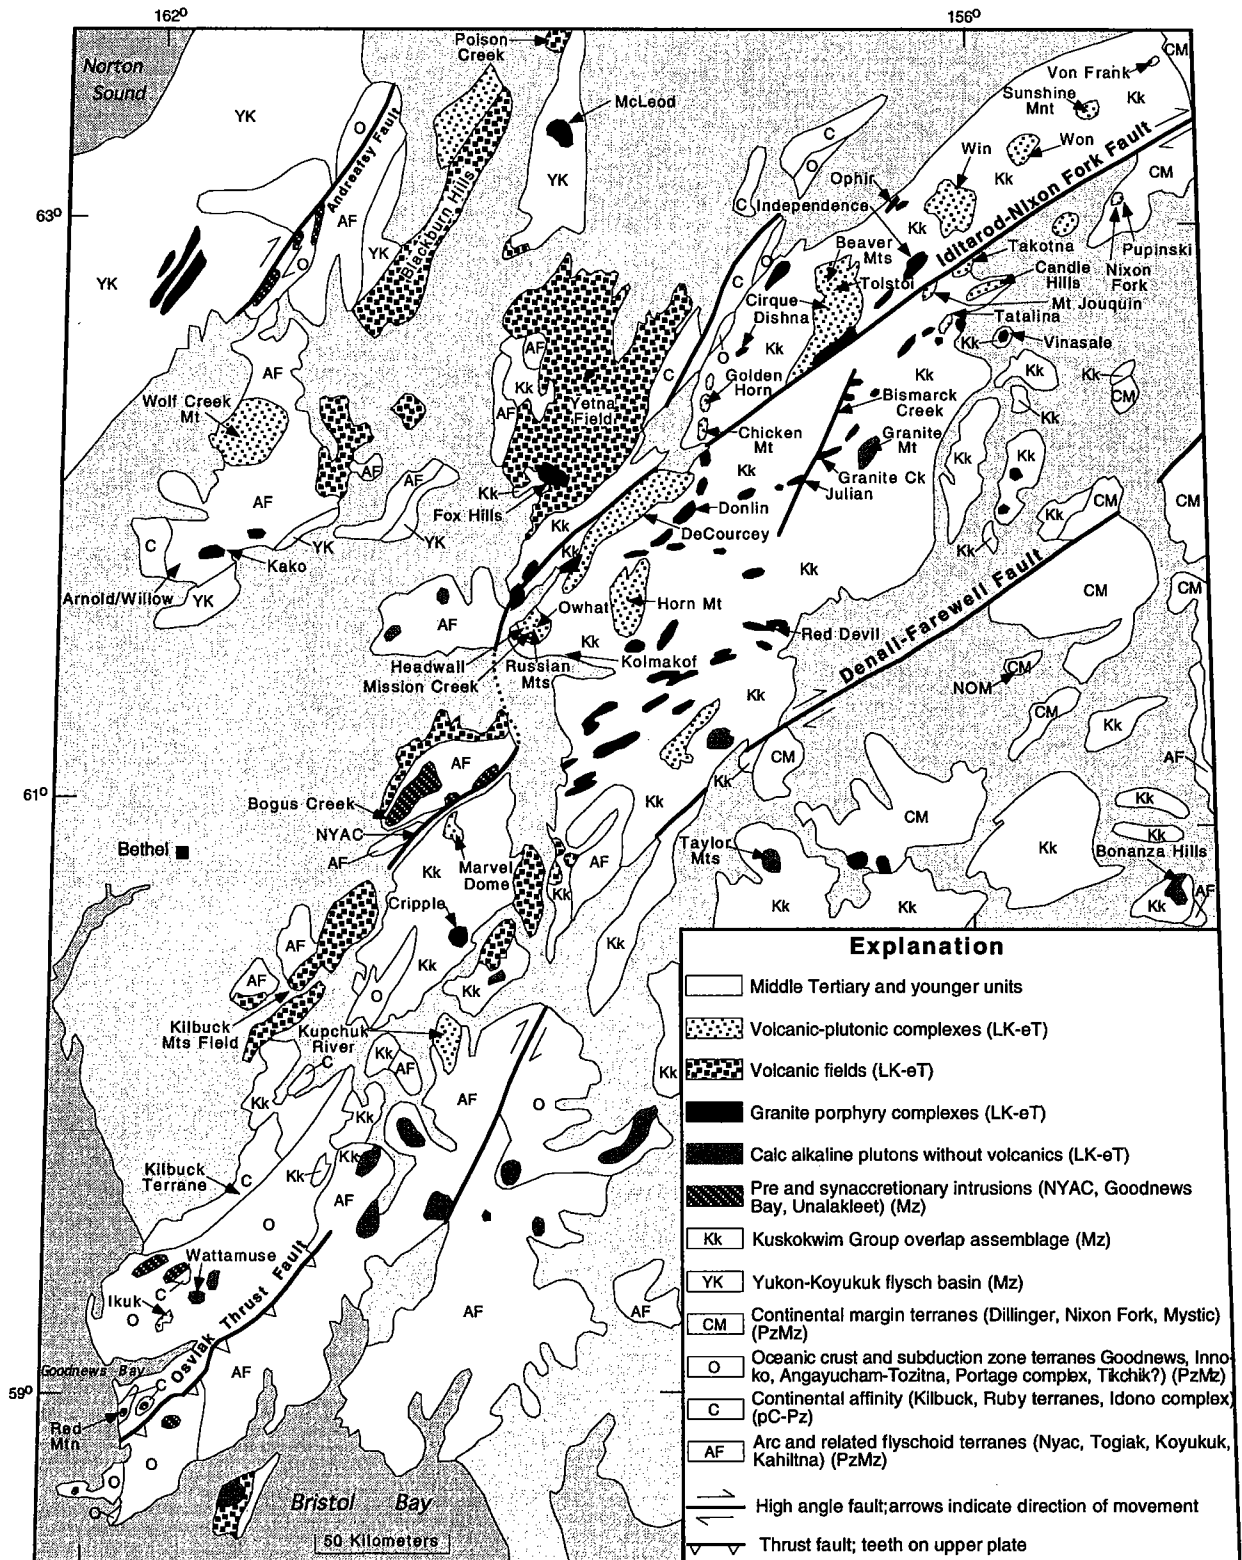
162°
156°
Norton Sound
Poison Creek
McLeod
Von Frank
Sunshine Mnt
CM
Kk
YK
O
C
Won
Win
Andreafsky Fault
Blackburn Hills
Ophir
Iditarod-Nixon Fork Fault
CM
63°
C Independence
Kk
Takotna
Pupinski
AF
YK
Beaver Mts
Candle Hills
Nixon Fork
YK
Tolstoi
Mt Jouquin
Cirque
Tatalina
Dishna
Kk
Vinasale
AF
C
O
Golden Horn
Kk
AF
Kk
Bismarck Creek
Kk
Wolf Creek Mt
AF
Yetna Field
CM
Chicken Mt
Granite Mt
AF
Kk
Granite Ck
Kk
Kk
AF
Julian
Kk
AF
YK
Fox Hills
Donlin
Kk
CM
CM
C
YK
Kk
DeCourcey
Kk
Kako
Kk
Kk
Denali-Farewell Fault
CM
Arnold/Willow
YK
AF
Horn Mt
CM
Owhat
Kk
Red Devil
Headwall
Russian Mts
Kolmakof
NOM
CM
Mission Creek
Kk
CM
Kk
AF
AF
CM
61°
Bogus Creek
Kk
CM
NYAC
AF
Kk
Kk
Bethel
AF
Marvel Dome
AF
Taylor Mts
Kk
Bonanza Hills
Kk
Kk
Kk
Kk
Cripple
AF
Kk
AF
AF
Kk
Kk
O
Kk
Kilbuck Mts Field
Kupchuk River
Kk
C
AF
Kk
Kk
Kk
AF
O
Kk
Kilbuck Terrane
C
Kk
AF
O
Wattamuse
Oswlak Thrust Fault
AF
AF
Ikuk
C
O
AF
Goodnews Bay
59°
AF
Red Mtn
O
Bristol Bay
50 Kilometers

Explanation
Middle Tertiary and younger units
Volcanic-plutonic complexes (LK-eT)
Volcanic fields (LK-eT)
Granite porphyry complexes (LK-eT)
Calc alkaline plutons without volcanics (LK-eT)
Pre and synaccretionary intrusions (NYAC, Goodnews Bay, Unalakleet) (Mz)
Kk Kuskokwim Group overlap assemblage (Mz)
YK Yukon-Koyukuk flysch basin (Mz)
CM Continental margin terranes (Dillinger, Nixon Fork, Mystic) (PzMz)
O Oceanic crust and subduction zone terranes Goodnews, Innoko, Angayucham-Tozitna, Portage complex, Tikchik?) (PzMz)
C Continental affinity (Kilbuck, Ruby terranes, Idono complex) (pC-Pz)
AF Arc and related flyschoid terranes (Nyac, Togiak, Koyukuk, Kahiltna) (PzMz)
High angle fault;arrows indicate direction of movement
Thrust fault; teeth on upper plate